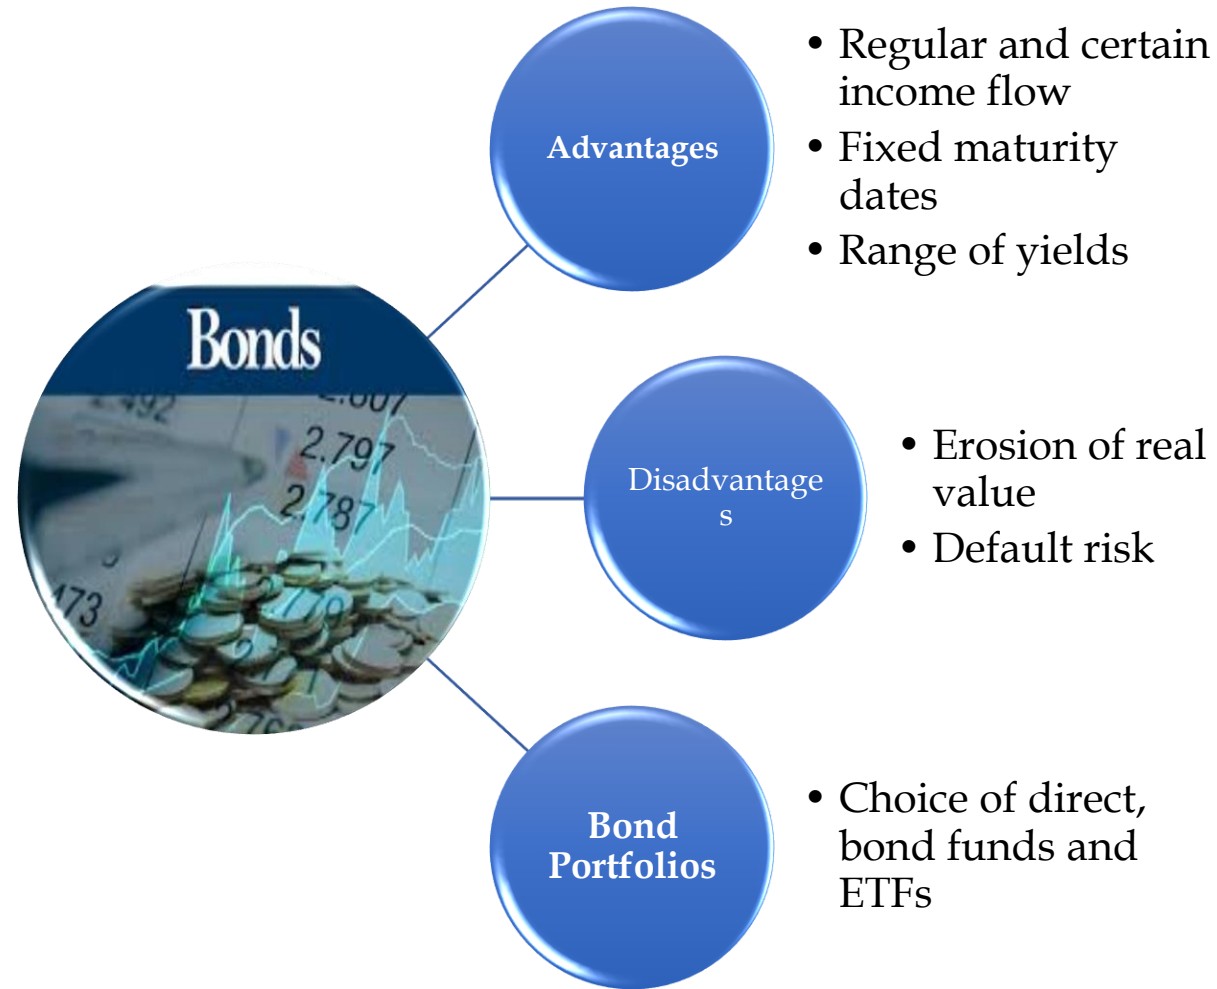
Bonds

2.797

2.787

Advantages

• Regular and certain income flow
• Fixed maturity dates
• Range of yields

Disadvantage s

• Erosion of real value
• Default risk

Bond Portfolios

• Choice of direct, bond funds and ETFs